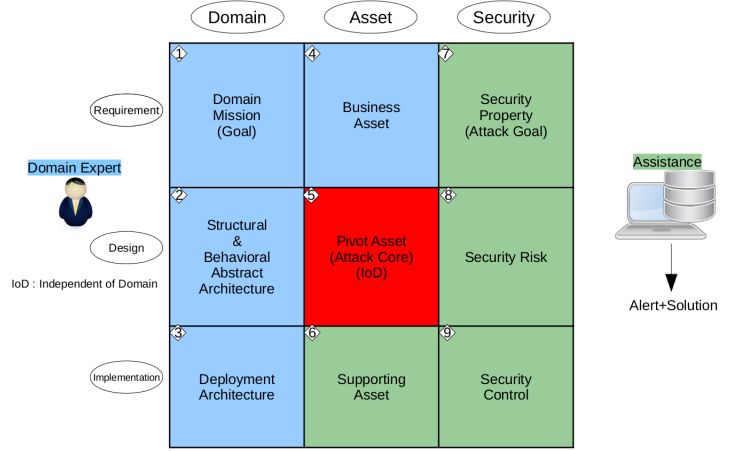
Domain | Asset | Security

| | Domain | Asset | Security |
|---|---|---|---|
| Requirement | 1 Domain Mission (Goal) | 4 Business Asset | 7 Security Property (Attack Goal) |
| Design | 2 Structural & Behavioral Abstract Architecture | 5 Pivot Asset (Attack Core) (IoD) | 8 Security Risk |
| Implementation | 3 Deployment Architecture | 6 Supporting Asset | 9 Security Control |

Domain Expert

IoD : Independent of Domain

Assistance

Alert+Solution